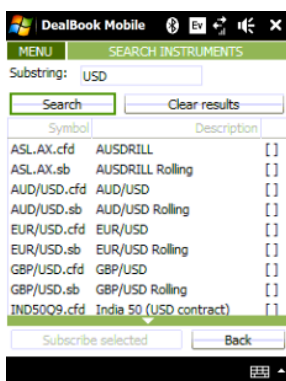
DealBook Mobile

MENU SEARCH INSTRUMENTS

Substring: USD

Search Clear results

| Symbol | Description | |
|---|---|---|
| ASL.AX.cfd | AUSDRILL | [ ] |
| ASL.AX.sb | AUSDRILL Rolling | [ ] |
| AUD/USD.cfd | AUD/USD | [ ] |
| AUD/USD.sb | AUD/USD Rolling | [ ] |
| EUR/USD.cfd | EUR/USD | [ ] |
| EUR/USD.sb | EUR/USD Rolling | [ ] |
| GBP/USD.cfd | GBP/USD | [ ] |
| GBP/USD.sb | GBP/USD Rolling | [ ] |
| IND50Q9.cfd | India 50 (USD contract) | [ ] |

Subscribe selected Back